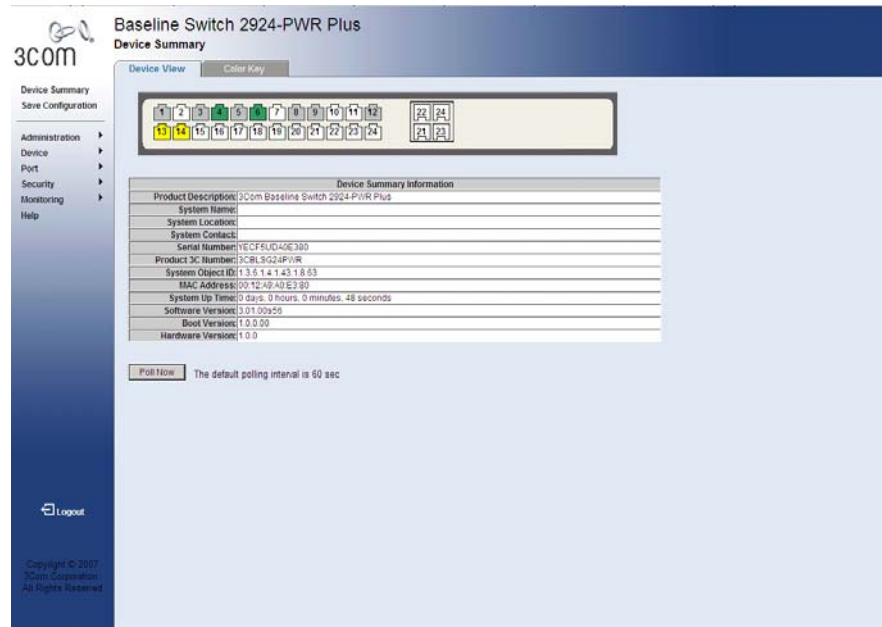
3COM

Baseline Switch 2924-PWR Plus
Device Summary

Device View | Color Key

Device Summary
Save Configuration

Administration
Device
Port
Security
Monitoring
Help

1 2 3 4 5 6 7 8 9 10 11 12
13 14 15 16 17 18 19 20 21 22 23 24
22 24
21 23

| Device Summary Information | |
|---|---|
| Product Description: | 3Com Baseline Switch 2924-PWR Plus |
| System Name: | |
| System Location: | |
| System Contact: | |
| Serial Number: | YECF5UDA0E380 |
| Product 3C Number: | 3CBLSG24PWR |
| System Object ID: | 1.3.6.1.4.1.43.1.8.63 |
| MAC Address: | 00:12:A9:A0:E3:80 |
| System Up Time: | 0 days, 0 hours, 0 minutes, 48 seconds |
| Software Version: | 3.01.00s56 |
| Boot Version: | 1.0.0.00 |
| Hardware Version: | 1.0.0 |

Poll Now The default polling interval is 60 sec

Logout

Copyright © 2007
3Com Corporation
All Rights Reserved